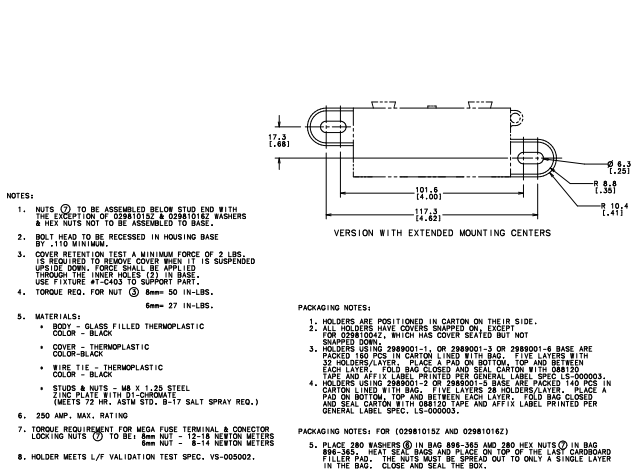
17.3
[.68]

101.6
[4.00]

117.3
[4.62]

Ø 6.3
[.25]

R 8.8
[.35]

R 10.4
[.41]

VERSION WITH EXTENDED MOUNTING CENTERS

NOTES:

1. NUTS ⑦ TO BE ASSEMBLED BELOW STUD END WITH THE EXCEPTION OF 029810152 & 02981016Z WASHERS & HEX NUTS NOT TO BE ASSEMBLED TO BASE.

2. BOLT HEAD TO BE RECESSED IN HOUSING BASE BY .110 MINIMUM.

3. COVER RETENTION TEST A MINIMUM FORCE OF 2 LBS. IS REQUIRED TO REMOVE COVER WHEN IT IS SUSPENDED UPSIDE DOWN. FORCE SHALL BE APPLIED THROUGH THE INNER HOLES (2) IN BASE. USE FIXTURE #T-C403 TO SUPPORT PART.

4. TORQUE REQ. FOR NUT ③ 8mm= 50 IN-LBS.

6mm= 27 IN-LBS.

5. MATERIALS:

* BODY - GLASS FILLED THERMOPLASTIC COLOR - BLACK

* COVER - THERMOPLASTIC COLOR-BLACK

* WIRE TIE - THERMOPLASTIC COLOR - BLACK

* STUDS & NUTS - M8 X 1.25 STEEL ZINC PLATE WITH D1-CHROMATE (MEETS 72 HR. ASTM STD. B-17 SALT SPRAY REQ.)

6. 250 AMP. MAX. RATING

7. TORQUE REQUIREMENT FOR MEGA FUSE TERMINAL & CONECTOR LOCKING NUTS ⑦ TO BE: 8mm NUT - 12-18 NEWTON METERS
6mm NUT - 8-14 NEWTON METERS

8. HOLDER MEETS L/F VALIDATION TEST SPEC. VS-005002.

PACKAGING NOTES:

1. HOLDERS ARE POSITIONED IN CARTON ON THEIR SIDE.
2. ALL HOLDERS HAVE COVERS SNAPPED ON, EXCEPT FOR 02981004Z, WHICH HAS COVER SEATED BUT NOT SNAPPED DOWN.
3. HOLDERS USING 2989001-1, OR 2989001-3 OR 2989001-6 BASE ARE PACKED 160 PCS IN CARTON LINED WITH BAG. FIVE LAYERS WITH 32 HOLDERS/LAYER. PLACE A PAD ON BOTTOM, TOP AND BETWEEN EACH LAYER. FOLD BAG CLOSED AND SEAL CARTON WITH 088120 TAPE AND AFFIX LABEL PRINTED PER GENERAL LABEL SPEC LS-000003.
4. HOLDERS USING 2989001-2 OR 2989001-5 BASE ARE PACKED 140 PCS IN CARTON LINED WITH BAG. FIVE LAYERS 28 HOLDERS/LAYER. PLACE A PAD ON BOTTOM, TOP AND BETWEEN EACH LAYER. FOLD BAG CLOSED AND SEAL CARTON WITH 088120 TAPE AND AFFIX LABEL PRINTED PER GENERAL LABEL SPEC. LS-000003.

PACKAGING NOTES: FOR (02981015Z AND 02981016Z)

5. PLACE 280 WASHERS ⑥ IN BAG 896-365 AND 280 HEX NUTS ⑦ IN BAG 896-365. HEAT SEAL BAGS AND PLACE ON TOP OF THE LAST CARDBOARD FILLER PAD. THE NUTS MUST BE SPREAD OUT TO ONLY A SINGLE LAYER IN THE BAG. CLOSE AND SEAL THE BOX.